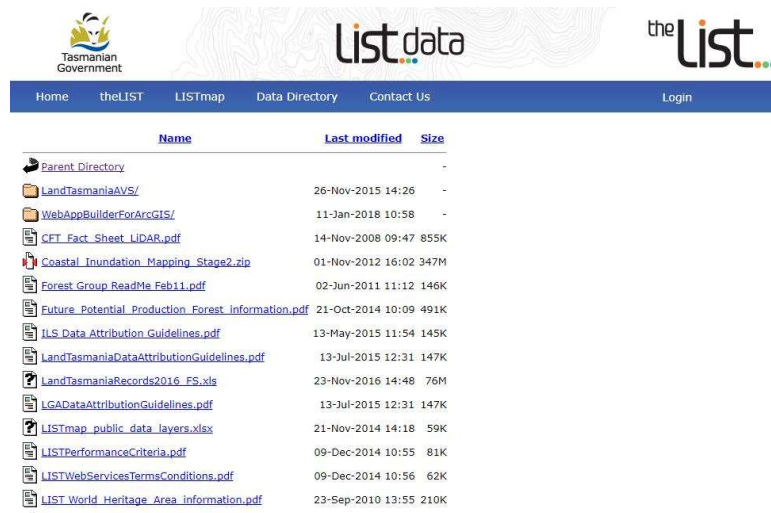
Tasmanian Government

list data

the LIST

Home theLIST LISTmap Data Directory Contact Us Login

| Name | Last modified | Size |
|---|---|---|
| Parent Directory | | - |
| LandTasmaniaAVS/ | 26-Nov-2015 14:26 | - |
| WebAppBuilderForArcGIS/ | 11-Jan-2018 10:58 | - |
| CFT_Fact_Sheet_LiDAR.pdf | 14-Nov-2008 09:47 | 855K |
| Coastal_Inundation_Mapping_Stage2.zip | 01-Nov-2012 16:02 | 347M |
| Forest Group ReadMe Feb11.pdf | 02-Jun-2011 11:12 | 146K |
| Future_Potential_Production_Forest_information.pdf | 21-Oct-2014 10:09 | 491K |
| ILS Data Attribution Guidelines.pdf | 13-May-2015 11:54 | 145K |
| LandTasmaniaDataAttributionGuidelines.pdf | 13-Jul-2015 12:31 | 147K |
| LandTasmaniaRecords2016_FS.xls | 23-Nov-2016 14:48 | 76M |
| LGADataAttributionGuidelines.pdf | 13-Jul-2015 12:31 | 147K |
| LISTmap_public_data_layers.xlsx | 21-Nov-2014 14:18 | 59K |
| LISTPerformanceCriteria.pdf | 09-Dec-2014 10:55 | 81K |
| LISTWebServicesTermsConditions.pdf | 09-Dec-2014 10:56 | 62K |
| LIST_World_Heritage_Area_information.pdf | 23-Sep-2010 13:55 | 210K |